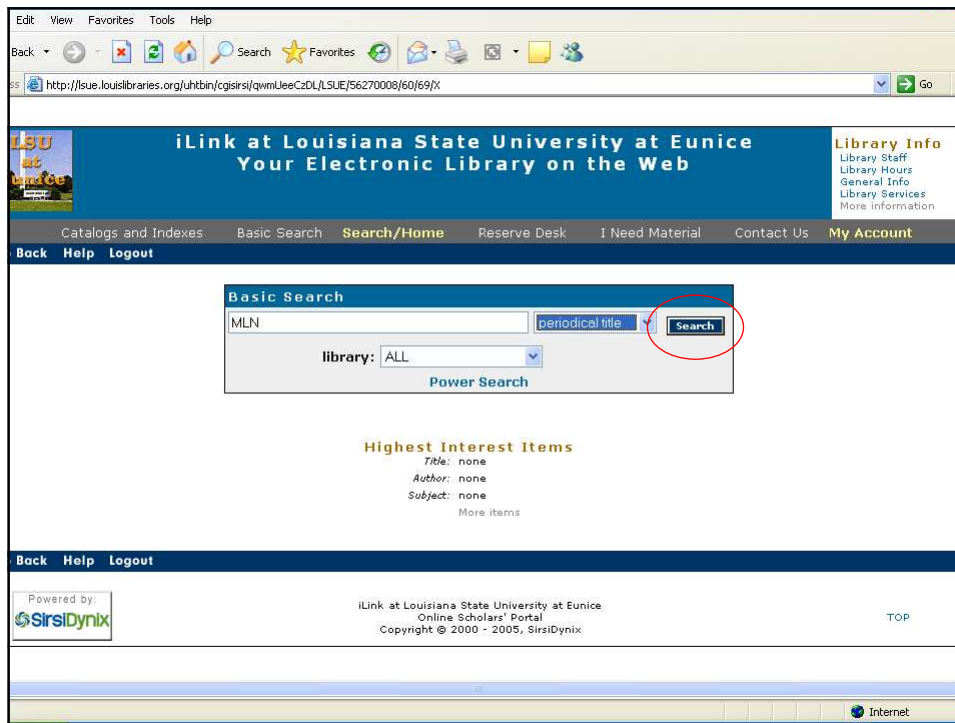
Edit View Favorites Tools Help

Back Search Favorites

ss http://lsue.louislibraries.org/uhtbin/cgisirsi/qwmUeeCzDL/LSUE/56270008/60/69/X Go

LSU at Eunice

iLink at Louisiana State University at Eunice
Your Electronic Library on the Web

Library Info
Library Staff
Library Hours
General Info
Library Services
More information

Catalogs and Indexes Basic Search Search/Home Reserve Desk I Need Material Contact Us My Account

Back Help Logout

Basic Search

MLN periodical title Search

library: ALL

Power Search

Highest Interest Items
Title: none
Author: none
Subject: none
More items

Back Help Logout

Powered by:
SirsiDynix

iLink at Louisiana State University at Eunice
Online Scholars' Portal
Copyright © 2000 - 2005, SirsiDynix

TOP

Internet